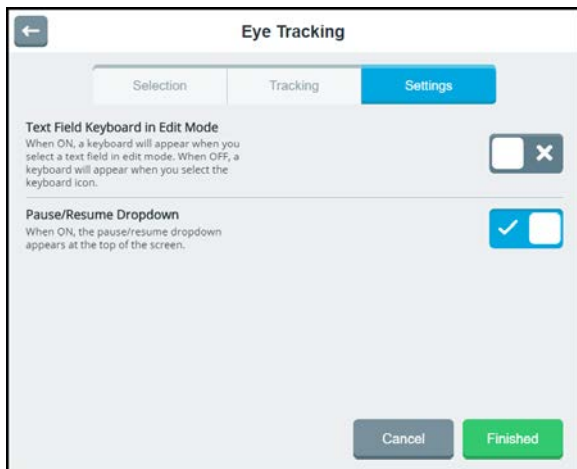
Eye Tracking

Selection

Tracking

Settings

Text Field Keyboard in Edit Mode

When ON, a keyboard will appear when you select a text field in edit mode. When OFF, a keyboard will appear when you select the keyboard icon.

Pause/Resume Dropdown

When ON, the pause/resume dropdown appears at the top of the screen.

Cancel

Finished